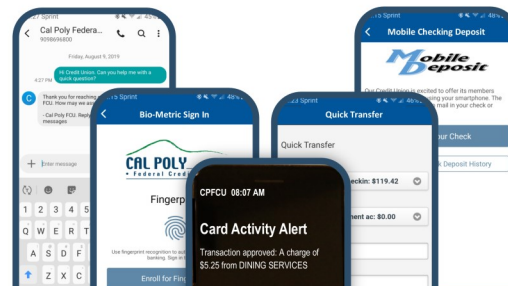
27 Sprint 48%

Cal Poly Federa...
9058696800

Friday, August 9, 2019

Hi Credit Union. Can you help me with a quick question?

4:27 PM

Thank you for reaching FCU. How may we as

- Cal Poly FCU. Reply messages

Enter message

Q W E R T Y

A S D

Z X C

Sprint 48%

Bio-Metric Sign In

CAL POLY
Federal Credit

Fingerp

Use fingerprint recognition to acc banking. Sign in

Enroll for Fing

Sprint 48%

Quick Transfer

Quick Transfer

heckin: $119.42

ment ac: $0.00

Sprint 48%

Mobile Checking Deposit

Mobile Deposit

Our Credit Union is excited to offer its members using your smartphone. The mail in your check or

our Check

k Deposit History

CPFCU 08:07 AM

Card Activity Alert

Transaction approved: A charge of $5.25 from DINING SERVICES